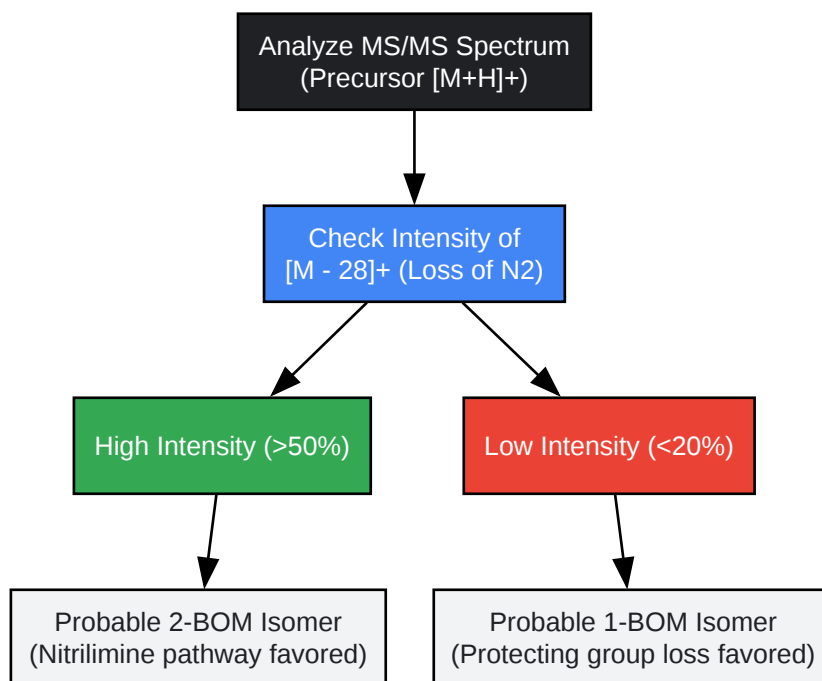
Analyze MS/MS Spectrum
(Precursor [M+H]+)

Check Intensity of
[M - 28]+ (Loss of N2)

High Intensity (>50%)

Low Intensity (<20%)

Probable 2-BOM Isomer
(Nitrilimine pathway favored)

Probable 1-BOM Isomer
(Protecting group loss favored)